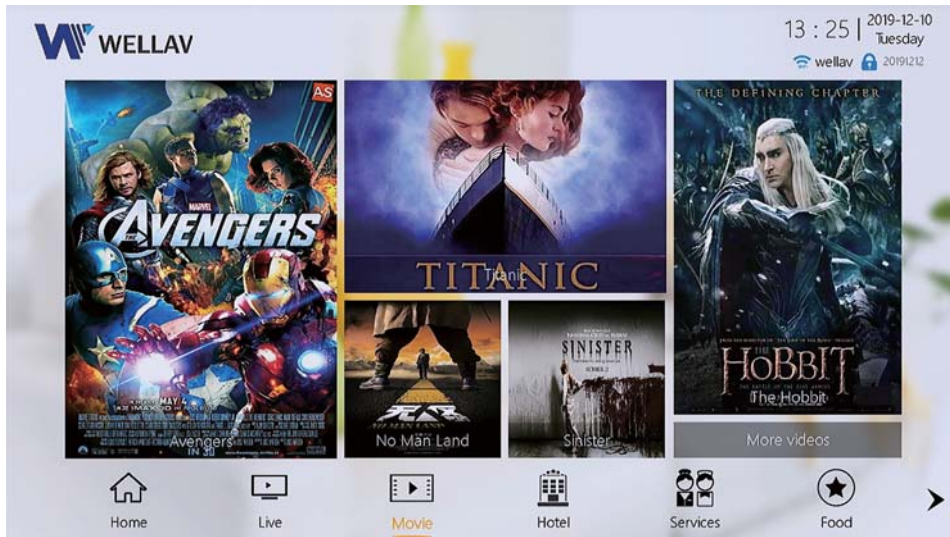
WELLAV

13 : 25 | 2019-12-10 Tuesday

wellav 20191212

AS

MARVEL

AVENGERS

MAY 4

IMAX 3D

Avengers

IN 3D

TITANIC

Titanic

THE DEFINING CHAPTER

HOBBIT

THE BATTLE OF THE FIVE ARMIES

The Hobbit

无人区

No Man Land

SINISTER

Sinister

More videos

Home

Live

Movie

Hotel

Services

Food